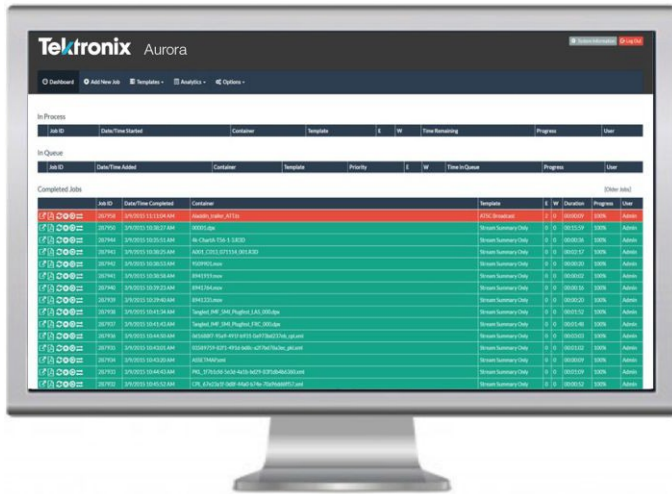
Tektronix Aurora

System Information | Log Out

Dashboard | Add New Job | Templates | Analytics | Options

In Process

| Job ID | Date/Time Started | Container | Template | E | W | Time Remaining | Progress | User |
|---|---|---|---|---|---|---|---|---|

In Queue

| Job ID | Date/Time Added | Container | Template | Priority | E | W | Time in Queue | Progress | User |
|---|---|---|---|---|---|---|---|---|---|

Completed Jobs

[Older Jobs]

| | Job ID | Date/Time Completed | Container | Template | E | W | Duration | Progress | User |
|---|---|---|---|---|---|---|---|---|---|
| | 287958 | 1/9/2015 11:13:04 AM | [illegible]_trailer_ATT.ts | ATSC Broadcast | 2 | 0 | 00:00:09 | 100% | Admin |
| | 287950 | 1/9/2015 10:38:27 AM | 00001.dpx | Stream Summary Only | 0 | 0 | 00:15:59 | 100% | Admin |
| | 287944 | 1/9/2015 10:35:51 AM | At-Chariot-T56-1-1333D | Stream Summary Only | 0 | 0 | 00:00:36 | 100% | Admin |
| | 287943 | 1/9/2015 10:30:25 AM | A001_C012_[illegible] | Stream Summary Only | 0 | 0 | 00:02:57 | 100% | Admin |
| | 287942 | 1/9/2015 10:30:12 AM | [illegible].mov | Stream Summary Only | 0 | 0 | 00:00:20 | 100% | Admin |
| | 287941 | 1/9/2015 10:30:56 AM | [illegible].mov | Stream Summary Only | 0 | 0 | 00:00:02 | 100% | Admin |
| | 287940 | 1/9/2015 10:29:23 AM | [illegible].mov | Stream Summary Only | 0 | 0 | 00:00:16 | 100% | Admin |
| | 287939 | 1/9/2015 10:29:40 AM | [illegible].mov | Stream Summary Only | 0 | 0 | 00:00:20 | 100% | Admin |
| | 287938 | 1/9/2015 10:41:34 AM | Tangled_IMF_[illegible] | Stream Summary Only | 0 | 0 | 00:03:52 | 100% | Admin |
| | 287937 | 1/9/2015 10:41:42 AM | Tangled_IMF_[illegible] | Stream Summary Only | 0 | 0 | 00:01:48 | 100% | Admin |
| | 287936 | 1/9/2015 10:44:50 AM | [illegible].xml | Stream Summary Only | 0 | 0 | 00:00:03 | 100% | Admin |
| | 287935 | 1/9/2015 10:43:05 AM | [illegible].xml | Stream Summary Only | 0 | 0 | 00:00:02 | 100% | Admin |
| | 287934 | 1/9/2015 10:43:20 AM | ASSETMAP.xml | Stream Summary Only | 0 | 0 | 00:00:09 | 100% | Admin |
| | 287933 | 1/9/2015 10:44:43 AM | PKL_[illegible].xml | Stream Summary Only | 0 | 0 | 00:00:09 | 100% | Admin |
| | 287932 | 1/9/2015 10:45:52 AM | CPL_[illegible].xml | Stream Summary Only | 0 | 0 | 00:00:52 | 100% | Admin |